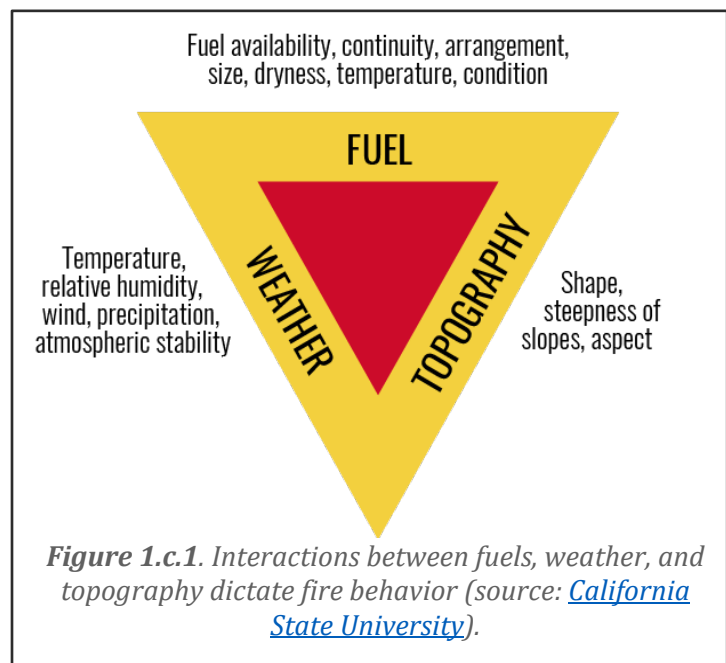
Fuel availability, continuity, arrangement, size, dryness, temperature, condition

FUEL

Temperature, relative humidity, wind, precipitation, atmospheric stability

WEATHER

TOPOGRAPHY

Shape, steepness of slopes, aspect

*Figure 1.c.1*. Interactions between fuels, weather, and topography dictate fire behavior (source: California State University).